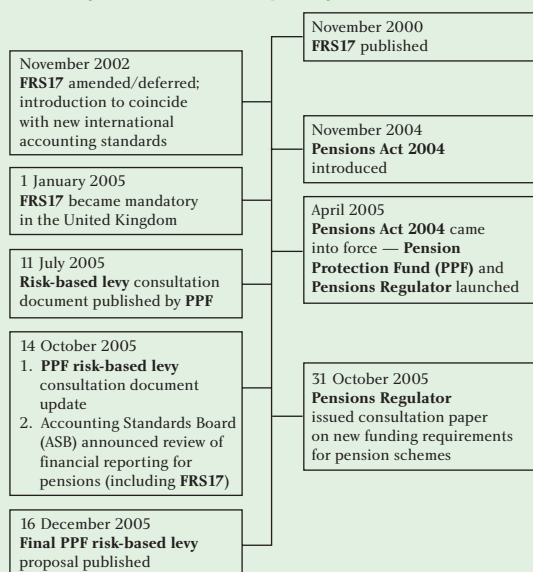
November 2000
**FRS17** published

November 2002
**FRS17** amended/deferred; introduction to coincide with new international accounting standards

November 2004
**Pensions Act 2004** introduced

1 January 2005
**FRS17** became mandatory in the United Kingdom

April 2005
**Pensions Act 2004** came into force — **Pension Protection Fund (PPF)** and **Pensions Regulator** launched

11 July 2005
**Risk-based levy** consultation document published by **PPF**

14 October 2005
1. **PPF risk-based levy** consultation document update
2. Accounting Standards Board (ASB) announced review of financial reporting for pensions (including **FRS17**)

31 October 2005
**Pensions Regulator** issued consultation paper on new funding requirements for pension schemes

16 December 2005
**Final PPF risk-based levy** proposal published